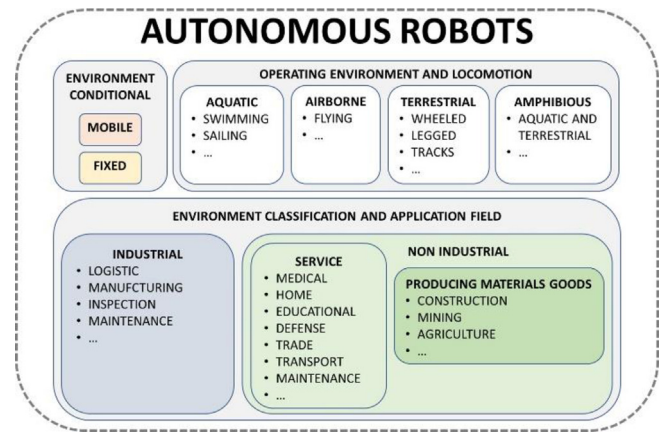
AUTONOMOUS ROBOTS

ENVIRONMENT CONDITIONAL

MOBILE

FIXED

OPERATING ENVIRONMENT AND LOCOMOTION

AQUATIC
• SWIMMING
• SAILING
• ...

AIRBORNE
• FLYING
• ...

TERRESTRIAL
• WHEELED
• LEGGED
• TRACKS
• ...

AMPHIBIOUS
• AQUATIC AND TERRESTRIAL
• ...

ENVIRONMENT CLASSIFICATION AND APPLICATION FIELD

INDUSTRIAL
• LOGISTIC
• MANUFCTURING
• INSPECTION
• MAINTENANCE
• ...

NON INDUSTRIAL

SERVICE
• MEDICAL
• HOME
• EDUCATIONAL
• DEFENSE
• TRADE
• TRANSPORT
• MAINTENANCE
• ...

PRODUCING MATERIALS GOODS
• CONSTRUCTION
• MINING
• AGRICULTURE
• ...